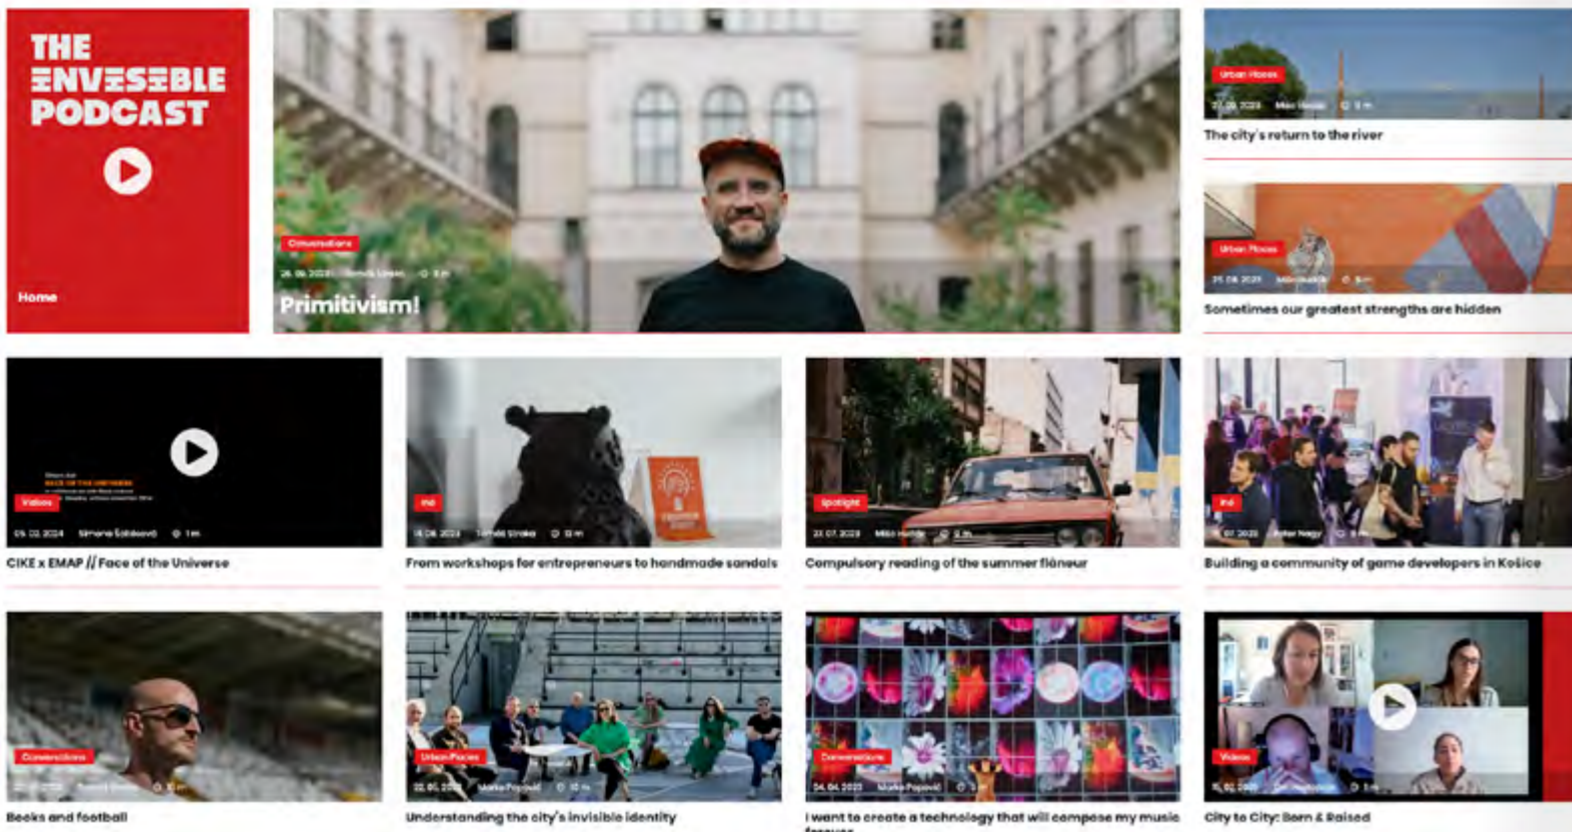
THE INVISIBLE PODCAST

Home

Conversations
26.09.2023 Tomáš Lesan 5 m
Primitivism!

Urban Places
The city's return to the river

Urban Places
Sometimes our greatest strengths are hidden

Videos
05.02.2024 Simona Šálková 1 m
CIKE x EMAP // Face of the Universe

Ind
From workshops for entrepreneurs to handmade sandals

Spotlight
Compulsory reading of the summer flâneur

Ind
Building a community of game developers in Košice

Conversations
Books and football

Urban Places
Understanding the city's invisible identity

Conversations
04.04.2023 Marko Popović
I want to create a technology that will compose my music forever

Videos
City to City: Born & Raised